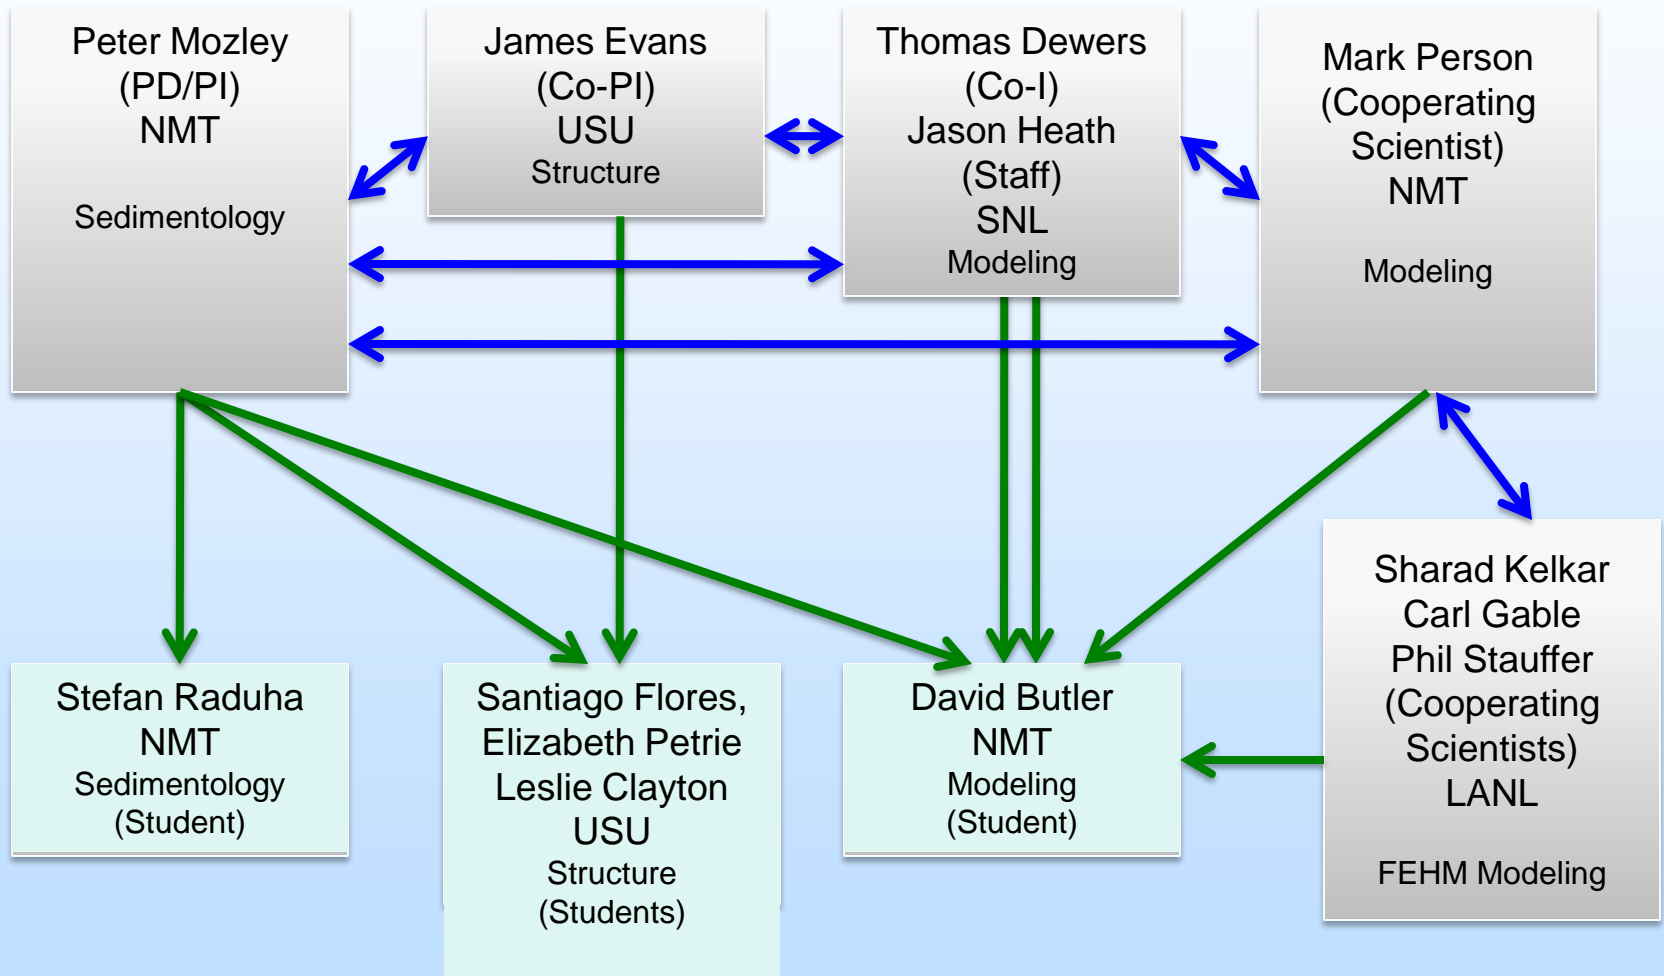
Peter Mozley
(PD/PI)
NMT

Sedimentology

James Evans
(Co-PI)
USU
Structure

Thomas Dewers
(Co-I)
Jason Heath
(Staff)
SNL
Modeling

Mark Person
(Cooperating Scientist)
NMT

Modeling

Sharad Kelkar
Carl Gable
Phil Stauffer
(Cooperating Scientists)
LANL

FEHM Modeling

Stefan Raduha
NMT
Sedimentology
(Student)

Santiago Flores,
Elizabeth Petrie
Leslie Clayton
USU
Structure
(Students)

David Butler
NMT
Modeling
(Student)